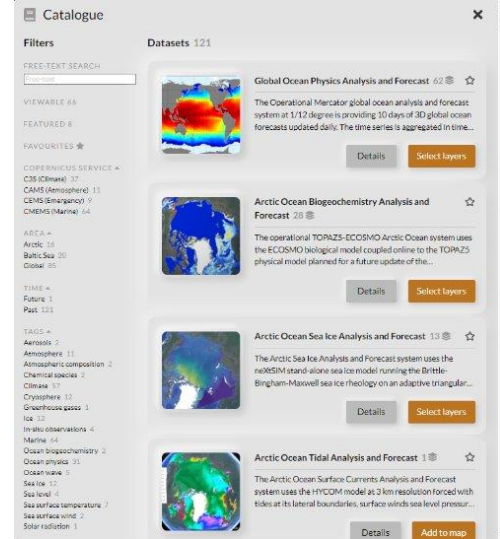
Catalogue

Filters

FREE-TEXT SEARCH

VIEWABLE 66

FEATURED 8

FAVOURITES

COPERNICUS SERVICE
C3S (Climate) 37
CAMS (Atmosphere) 11
CEMS (Emergency) 9
CMEMS (Marine) 64

AREA
Arctic 16
Baltic Sea 20
Global 85

TIME
Future 1
Past 121

TAGS
Aerosols 2
Atmosphere 11
Atmospheric composition 2
Chemical species 2
Climate 37
Cryosphere 12
Greenhouse gases 1
Ice 12
In-situ observations 4
Marine 64
Ocean biogeochemistry 2
Ocean physics 31
Ocean wave 5
Sea ice 12
Sea level 4
Sea surface temperature 7
Sea surface wind 2
Solar radiation 1

Datasets 121

Global Ocean Physics Analysis and Forecast 62

The Operational Mercator global ocean analysis and forecast system at 1/12 degree is providing 10 days of 3D global ocean forecasts updated daily. The time series is aggregated in time...

Details Select layers

Arctic Ocean Biogeochemistry Analysis and Forecast 28

The operational TOPAZ5-ECOSMO Arctic Ocean system uses the ECOSMO biological model coupled online to the TOPAZ5 physical model planned for a future update of the...

Details Select layers

Arctic Ocean Sea Ice Analysis and Forecast 13

The Arctic Sea Ice Analysis and Forecast system uses the neXtSIM stand-alone sea ice model running the Brittle-Bingham-Maxwell sea ice rheology on an adaptive triangular...

Details Select layers

Arctic Ocean Tidal Analysis and Forecast 1

The Arctic Ocean Surface Currents Analysis and Forecast system uses the HYCOM model at 3 km resolution forced with tides at its lateral boundaries, surface winds sea level pressur...

Details Add to map